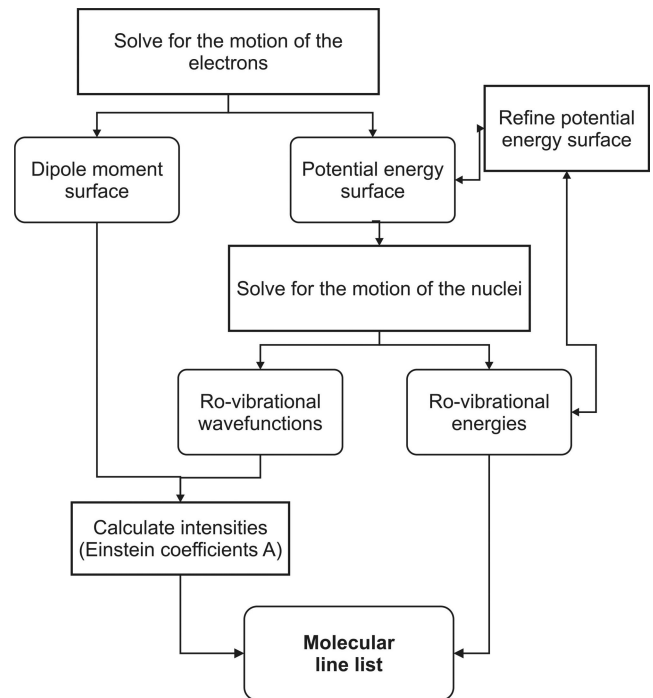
Solve for the motion of the electrons

Dipole moment surface

Potential energy surface

Refine potential energy surface

Solve for the motion of the nuclei

Ro-vibrational wavefunctions

Ro-vibrational energies

Calculate intensities (Einstein coefficients A)

**Molecular line list**